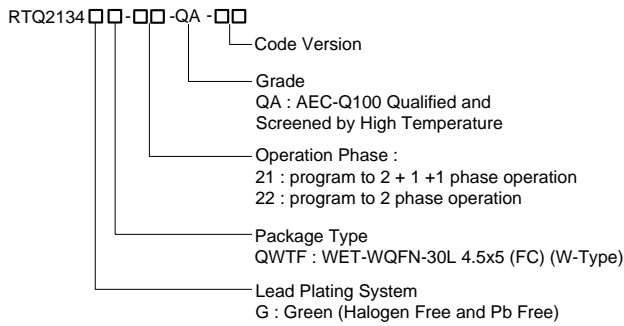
RTQ2134□□-□□-QA -□□

Code Version

Grade
QA : AEC-Q100 Qualified and Screened by High Temperature

Operation Phase :
21 : program to 2 + 1 +1 phase operation
22 : program to 2 phase operation

Package Type
QWTF : WET-WQFN-30L 4.5x5 (FC) (W-Type)

Lead Plating System
G : Green (Halogen Free and Pb Free)